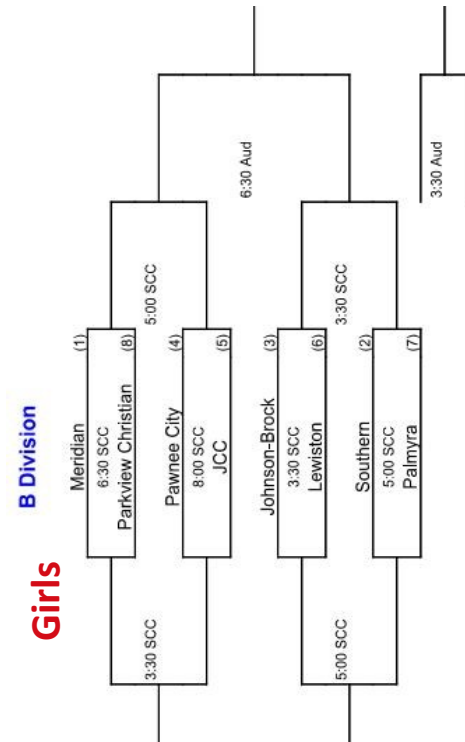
Girls

B Division

Meridian (1)
6:30 SCC
Parkview Christian (8)

Pawnee City (4)
8:00 SCC
JCC (5)

Johnson-Brock (3)
3:30 SCC
Lewiston (6)

Southern (2)
5:00 SCC
Palmyra (7)

5:00 SCC

3:30 SCC

6:30 Aud

3:30 Aud

3:30 SCC

5:00 SCC